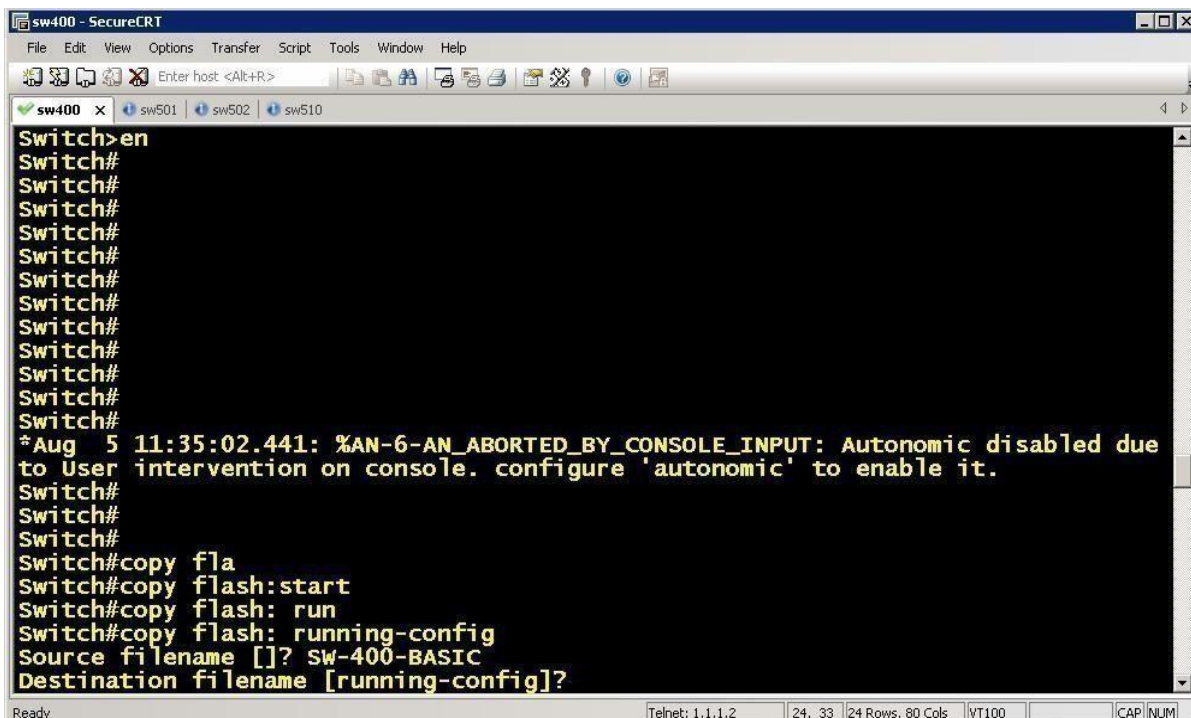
sw400 - SecureCRT

File Edit View Options Transfer Script Tools Window Help

Enter host <Alt+R>

sw400 × sw501 sw502 sw510

Switch>en
Switch#
Switch#
Switch#
Switch#
Switch#
Switch#
Switch#
Switch#
Switch#
Switch#
Switch#
Switch#
*Aug 5 11:35:02.441: %AN-6-AN_ABORTED_BY_CONSOLE_INPUT: Autonomic disabled due to User intervention on console. configure 'autonomic' to enable it.
Switch#
Switch#
Switch#
Switch#copy fla
Switch#copy flash:start
Switch#copy flash: run
Switch#copy flash: running-config
Source filename []? SW-400-BASIC
Destination filename [running-config]?

Ready Telnet: 1.1.1.2 24, 33 24 Rows, 80 Cols VT100 CAP NUM